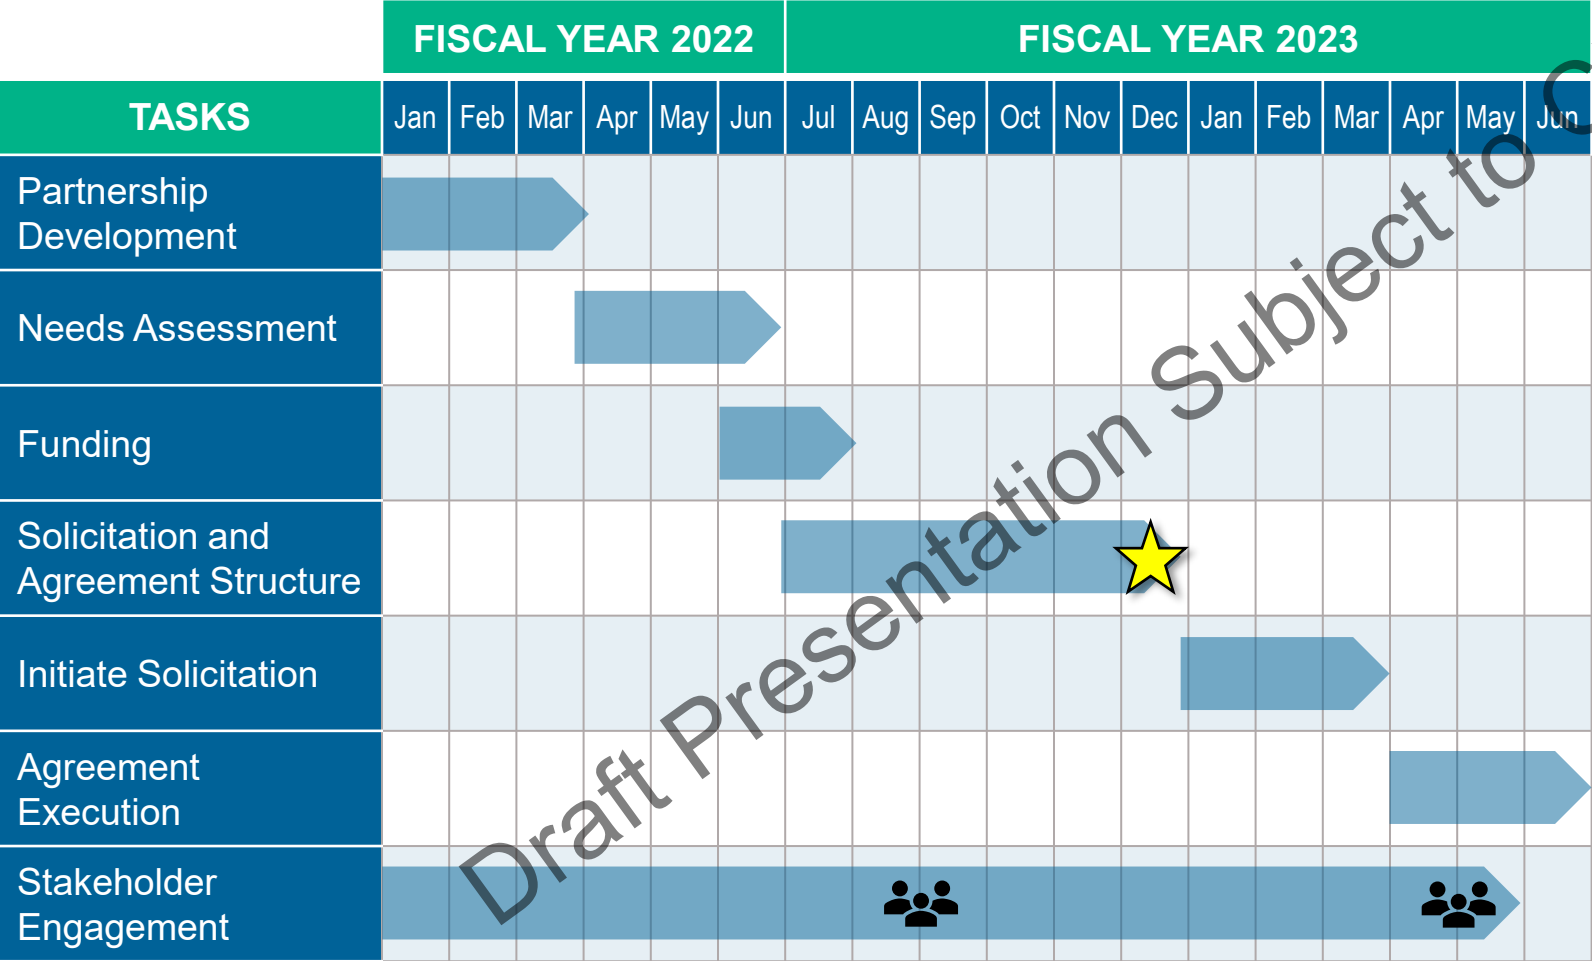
| | FISCAL YEAR 2022 | | | | | | FISCAL YEAR 2023 | | | | | | | | | | | |
|---|---|---|---|---|---|---|---|---|---|---|---|---|---|---|---|---|---|---|
| TASKS | Jan | Feb | Mar | Apr | May | Jun | Jul | Aug | Sep | Oct | Nov | Dec | Jan | Feb | Mar | Apr | May | Jun |
| Partnership Development | | | | | | | | | | | | | | | | | | |
| Needs Assessment | | | | | | | | | | | | | | | | | | |
| Funding | | | | | | | | | | | | | | | | | | |
| Solicitation and Agreement Structure | | | | | | | | | | | | | | | | | | |
| Initiate Solicitation | | | | | | | | | | | | | | | | | | |
| Agreement Execution | | | | | | | | | | | | | | | | | | |
| Stakeholder Engagement | | | | | | | | | | | | | | | | | | |

Draft Presentation Subject to C